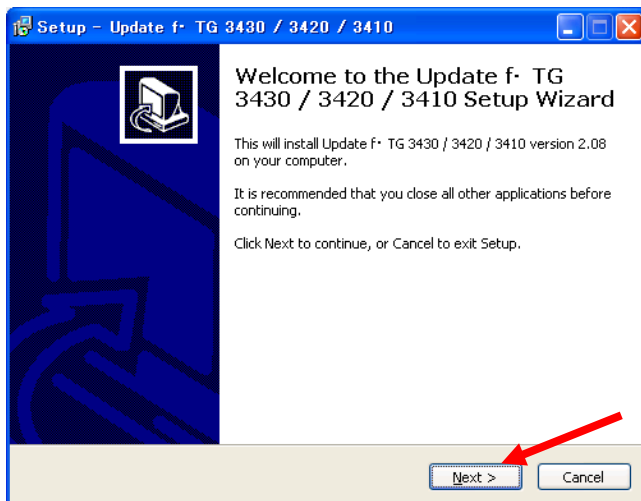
Setup - Update f· TG 3430 / 3420 / 3410

Welcome to the Update f· TG 3430 / 3420 / 3410 Setup Wizard

This will install Update f· TG 3430 / 3420 / 3410 version 2.08 on your computer.

It is recommended that you close all other applications before continuing.

Click Next to continue, or Cancel to exit Setup.

Next >

Cancel